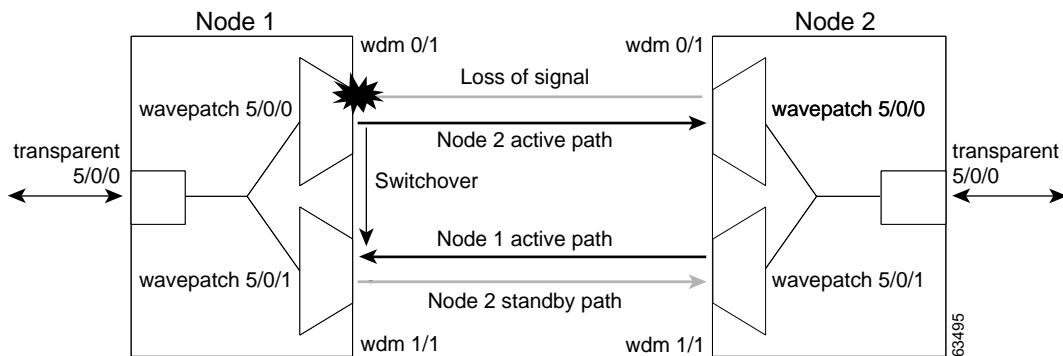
Node 1

Node 2

wdm 0/1

wdm 0/1

Loss of signal

wavepatch 5/0/0

wavepatch 5/0/0

Node 2 active path

transparent 5/0/0

transparent 5/0/0

Switchover

Node 1 active path

wavepatch 5/0/1

wavepatch 5/0/1

Node 2 standby path

wdm 1/1

wdm 1/1

63495